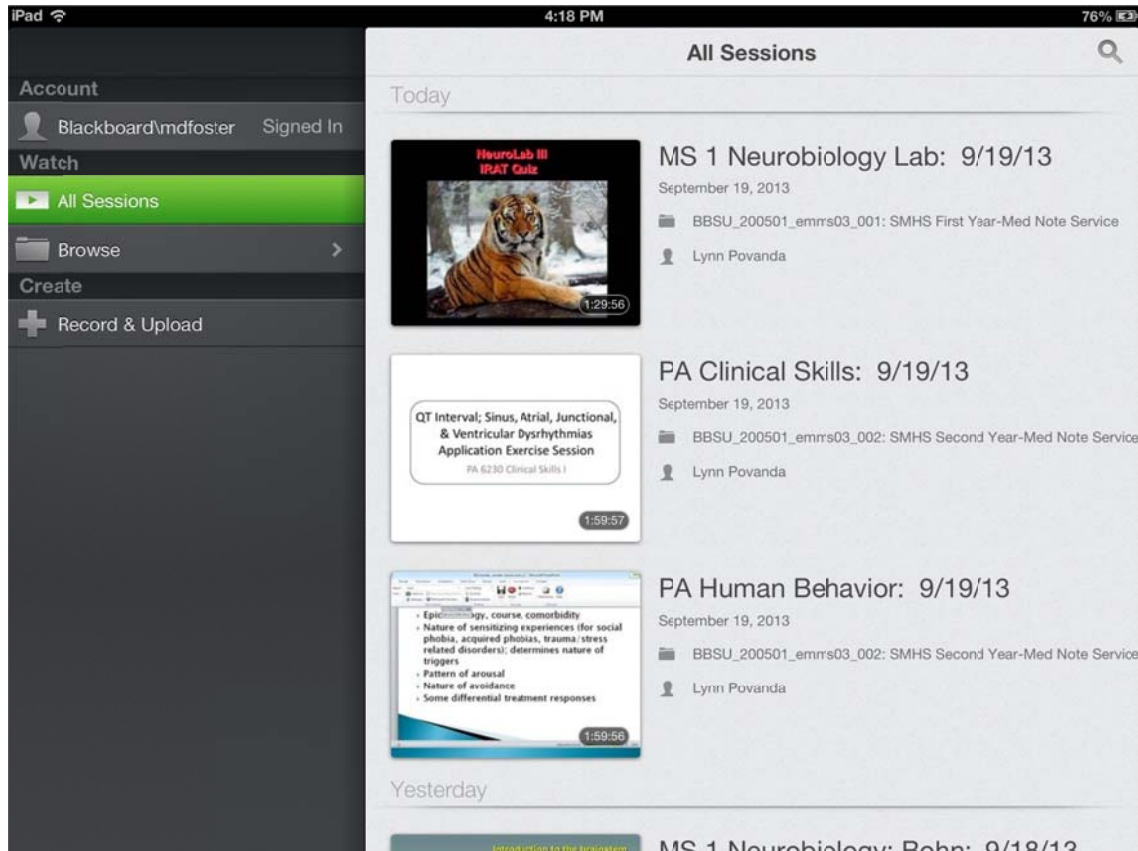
iPad 4:18 PM 76%

Account

Blackboard\mdfoster Signed In

Watch

All Sessions

Browse

Create

Record & Upload

All Sessions

Today

NeuroLab III
IRAT Quiz

1:29:56

MS 1 Neurobiology Lab: 9/19/13

September 19, 2013

BBSU_200501_emms03_001: SMHS First Year-Med Note Service

Lynn Povanda

QT Interval; Sinus, Atrial, Junctional, & Ventricular Dysrhythmias Application Exercise Session

PA 6230 Clinical Skills I

1:59:57

PA Clinical Skills: 9/19/13

September 19, 2013

BBSU_200501_emms03_002: SMHS Second Year-Med Note Service

Lynn Povanda

• Epic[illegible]gy, course, comorbidity
• Nature of sensitizing experiences (for social phobia, acquired phobias, trauma/stress related disorders); determines nature of triggers
• Pattern of arousal
• Nature of avoidance
• Some differential treatment responses

1:59:56

PA Human Behavior: 9/19/13

September 19, 2013

BBSU_200501_emms03_002: SMHS Second Year-Med Note Service

Lynn Povanda

Yesterday

Introduction to the brainstem

MS 1 Neurobiology: Rohn: 9/18/13